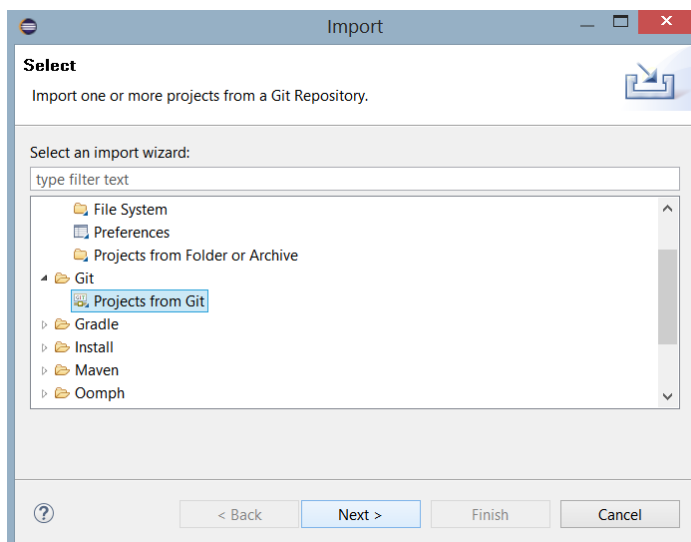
Import

Select

Import one or more projects from a Git Repository.

Select an import wizard:

type filter text

File System
Preferences
Projects from Folder or Archive
Git
Projects from Git
Gradle
Install
Maven
Oomph

?

< Back

Next >

Finish

Cancel